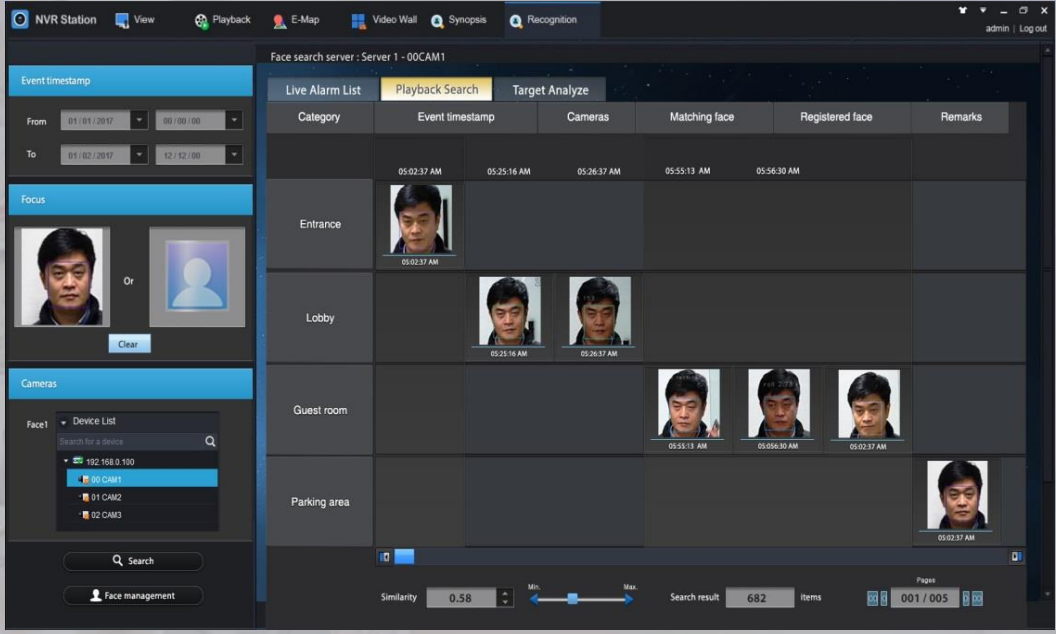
NVR Station View Playback E-Map Video Wall Synopsis Recognition

admin | Log out

Event timestamp

From 01/01/2017 00/00/00

To 01/02/2017 12/12/00

Focus

Or

Clear

Cameras

Face1 Device List

Search for a device

192.168.0.100

00 CAM1

01 CAM2

02 CAM3

Search

Face management

Face search server : Server 1 - 00CAM1

Live Alarm List Playback Search Target Analyze

| Category | Event timestamp | Cameras | Matching face | Registered face | Remarks |
|---|---|---|---|---|---|
| | 05:02:37 AM | 05:25:16 AM | 05:26:37 AM | 05:55:13 AM | 05:56:30 AM |
| Entrance | 05:02:37 AM | | | | |
| Lobby | | 05:25:16 AM | 05:26:37 AM | | |
| Guest room | | | | 05:55:13 AM | 05:056:30 AM | 05:02:37 AM |
| Parking area | | | | | 05:02:37 AM |

Similarity 0.58 Min. Max. Search result 682 Items Pages 001 / 005